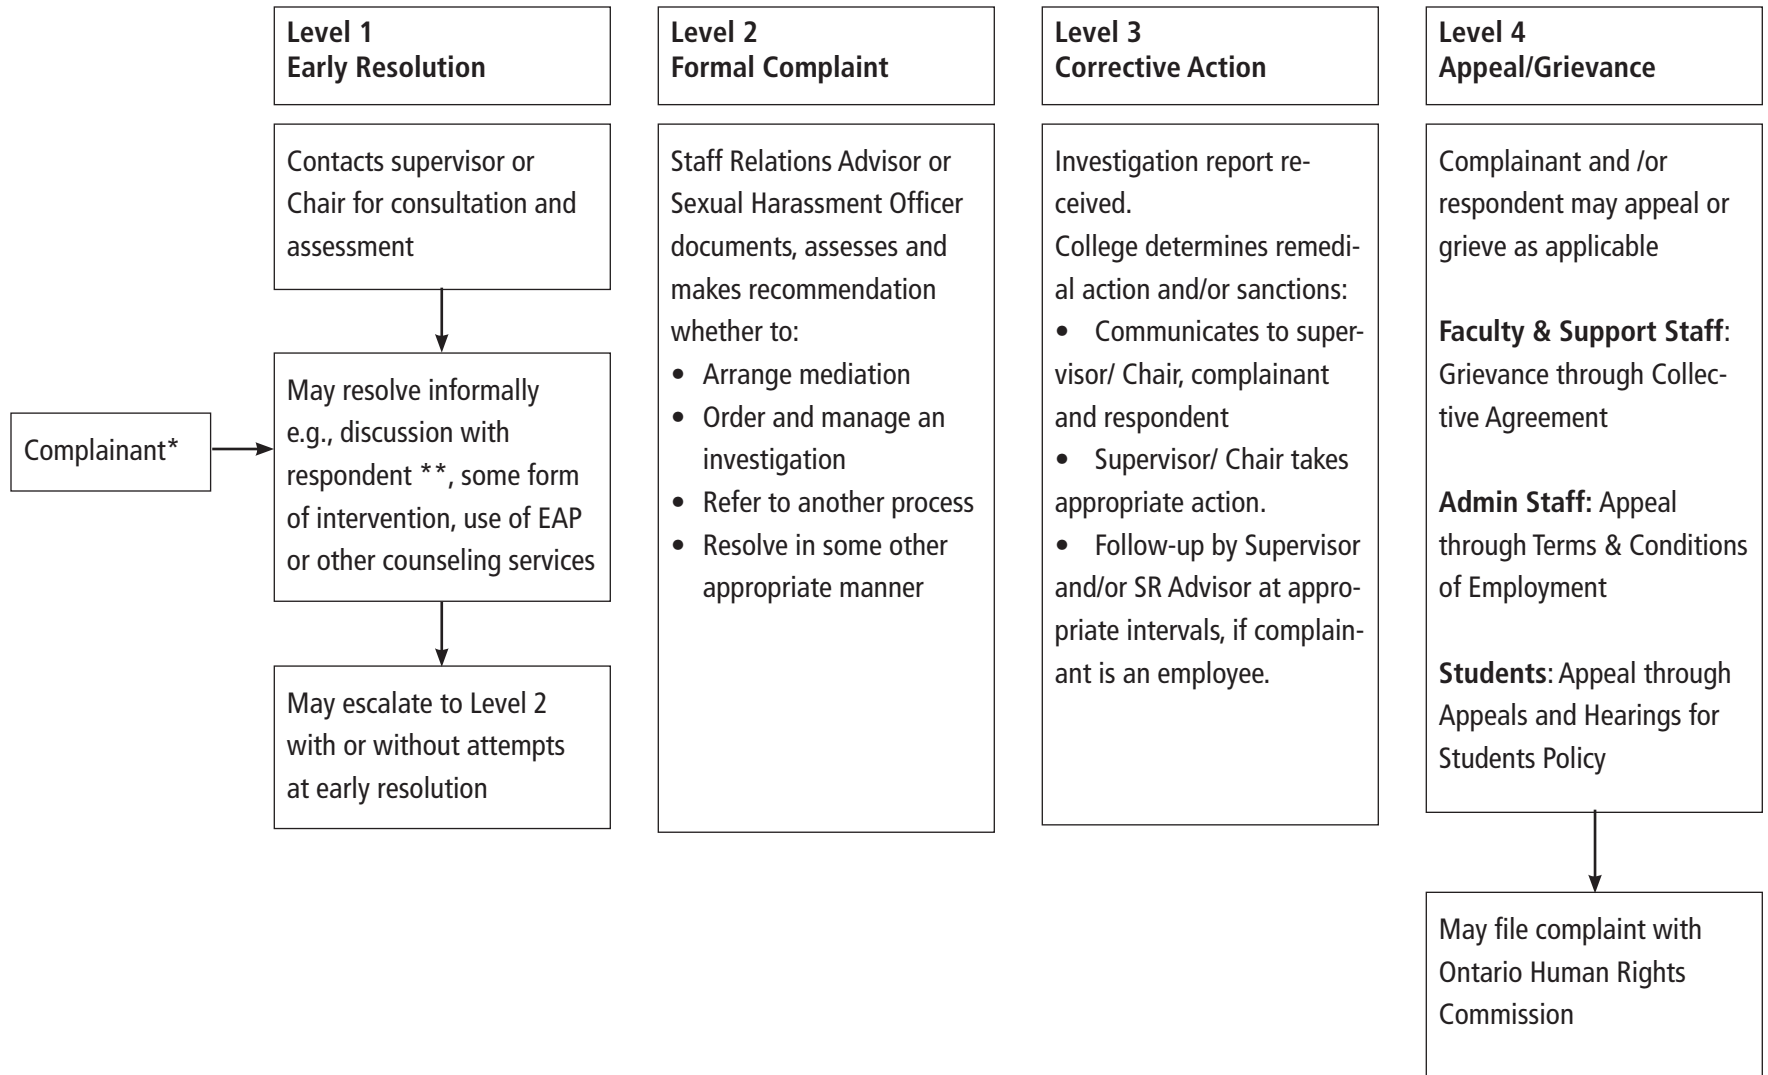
Complainant*

Level 1
Early Resolution

Contacts supervisor or Chair for consultation and assessment

May resolve informally e.g., discussion with respondent **, some form of intervention, use of EAP or other counseling services

May escalate to Level 2 with or without attempts at early resolution

Level 2
Formal Complaint

Staff Relations Advisor or Sexual Harassment Officer documents, assesses and makes recommendation whether to:
• Arrange mediation
• Order and manage an investigation
• Refer to another process
• Resolve in some other appropriate manner

Level 3
Corrective Action

Investigation report received.
College determines remedial action and/or sanctions:
• Communicates to supervisor/ Chair, complainant and respondent
• Supervisor/ Chair takes appropriate action.
• Follow-up by Supervisor and/or SR Advisor at appropriate intervals, if complainant is an employee.

Level 4
Appeal/Grievance

Complainant and /or respondent may appeal or grieve as applicable

**Faculty & Support Staff**: Grievance through Collective Agreement

**Admin Staff:** Appeal through Terms & Conditions of Employment

**Students**: Appeal through Appeals and Hearings for Students Policy

May file complaint with Ontario Human Rights Commission